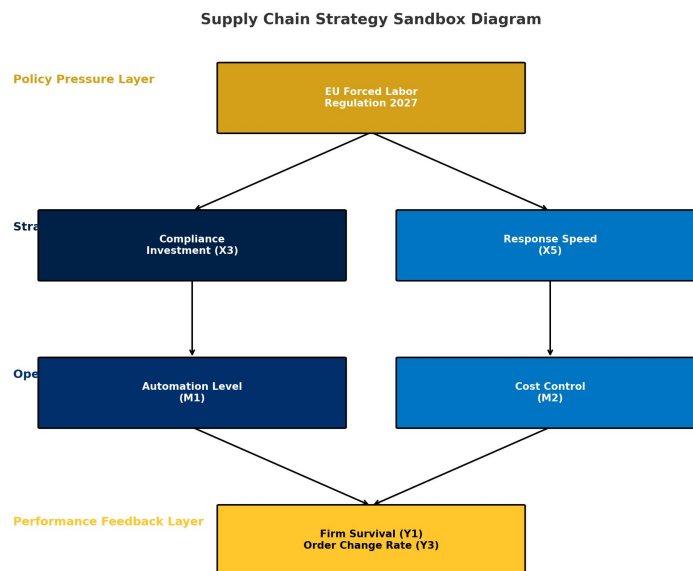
Supply Chain Strategy Sandbox Diagram

Policy Pressure Layer

EU Forced Labor Regulation 2027

Stra

Compliance Investment (X3)

Response Speed (X5)

Ope

Automation Level (M1)

Cost Control (M2)

Performance Feedback Layer

Firm Survival (Y1)
Order Change Rate (Y3)